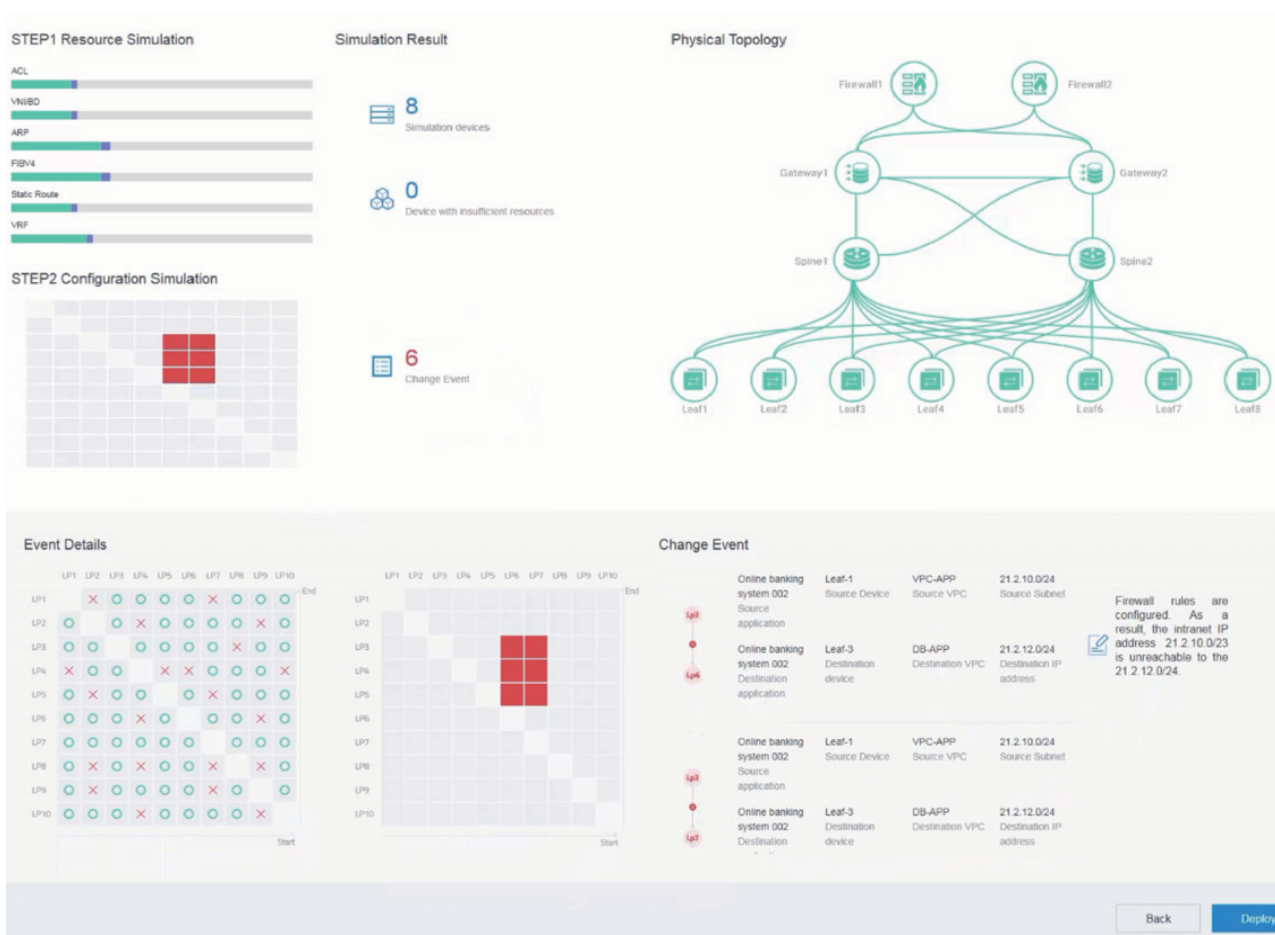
STEP1 Resource Simulation

ACL

VNI/BD

ARP

FIBV4

Static Route

VRF

Simulation Result

8
Simulation devices

0
Device with insufficient resources

6
Change Event

Physical Topology

Firewall1 Firewall2

Gateway1 Gateway2

Spine1 Spine2

Leaf1 Leaf2 Leaf3 Leaf4 Leaf5 Leaf6 Leaf7 Leaf8

STEP2 Configuration Simulation

Event Details

| | LP1 | LP2 | LP3 | LP4 | LP5 | LP6 | LP7 | LP8 | LP9 | LP10 |
|---|---|---|---|---|---|---|---|---|---|---|
| LP1 | | × | O | O | O | O | × | O | O | O |
| LP2 | O | | O | × | O | O | O | O | × | O |
| LP3 | O | O | | O | O | O | O | × | O | O |
| LP4 | × | O | O | | × | × | O | O | O | × |
| LP5 | O | × | O | O | | O | × | O | O | O |
| LP6 | O | O | O | × | O | | O | O | × | O |
| LP7 | O | O | O | O | O | O | | O | O | O |
| LP8 | O | × | O | × | O | O | × | | × | O |
| LP9 | O | × | O | O | O | O | × | O | | O |
| LP10 | O | O | O | × | O | O | O | O | × | |

End
Start

LP1 LP2 LP3 LP4 LP5 LP6 LP7 LP8 LP9 LP10
LP1 LP2 LP3 LP4 LP5 LP6 LP7 LP8 LP9 LP10
End
Start

Change Event

Lp3
Lp6

Online banking system 002 Source application | Leaf-1 Source Device | VPC-APP Source VPC | 21.2.10.0/24 Source Subnet

Online banking system 002 Destination application | Leaf-3 Destination device | DB-APP Destination VPC | 21.2.12.0/24 Destination IP address

Firewall rules are configured. As a result, the intranet IP address 21.2.10.0/23 is unreachable to the 21.2.12.0/24.

Lp3
Lp7

Online banking system 002 Source application | Leaf-1 Source Device | VPC-APP Source VPC | 21.2.10.0/24 Source Subnet

Online banking system 002 Destination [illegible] | Leaf-3 Destination device | DB-APP Destination VPC | 21.2.12.0/24 Destination IP address

Back
Deploy